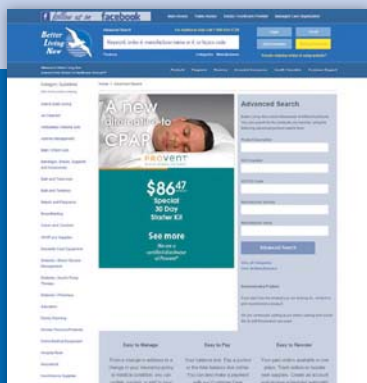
Follow us on facebook

Better Living Now

Advanced Search

Search online & manufacturer name or # or item code

Home > Advanced Search

Category Quicklinks

A new alternative to CPAP

PROVENT

$86.47
Special 30 Day Starter Kit

See more

Advanced Search

Advanced Search

Easy to Manage

Easy to Pay

Easy to Reorder